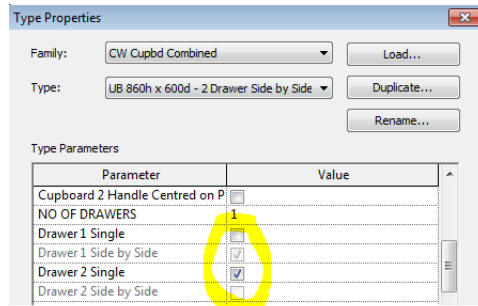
Type Properties

Family: CW Cupbd Combined

Load...

Type: UB 860h x 600d - 2 Drawer Side by Side

Duplicate...

Rename...

Type Parameters

| Parameter | Value |
|---|---|
| Cupboard 2 Handle Centred on P | |
| NO OF DRAWERS | 1 |
| Drawer 1 Single | |
| Drawer 1 Side by Side | ✓ |
| Drawer 2 Single | ✓ |
| Drawer 2 Side by Side | |